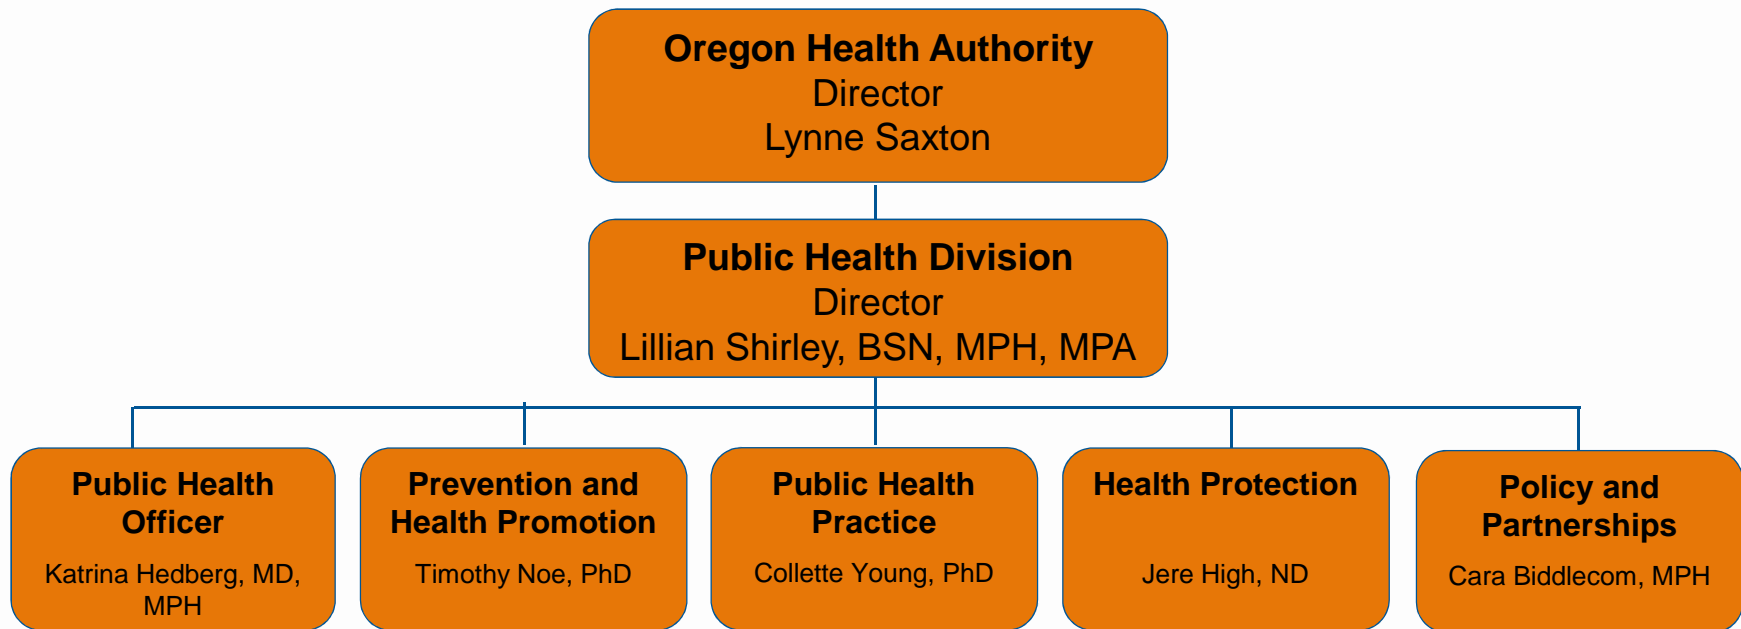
**Oregon Health Authority**
Director
Lynne Saxton

**Public Health Division**
Director
Lillian Shirley, BSN, MPH, MPA

**Public Health Officer**
Katrina Hedberg, MD, MPH

**Prevention and Health Promotion**
Timothy Noe, PhD

**Public Health Practice**
Collette Young, PhD

**Health Protection**
Jere High, ND

**Policy and Partnerships**
Cara Biddlecom, MPH